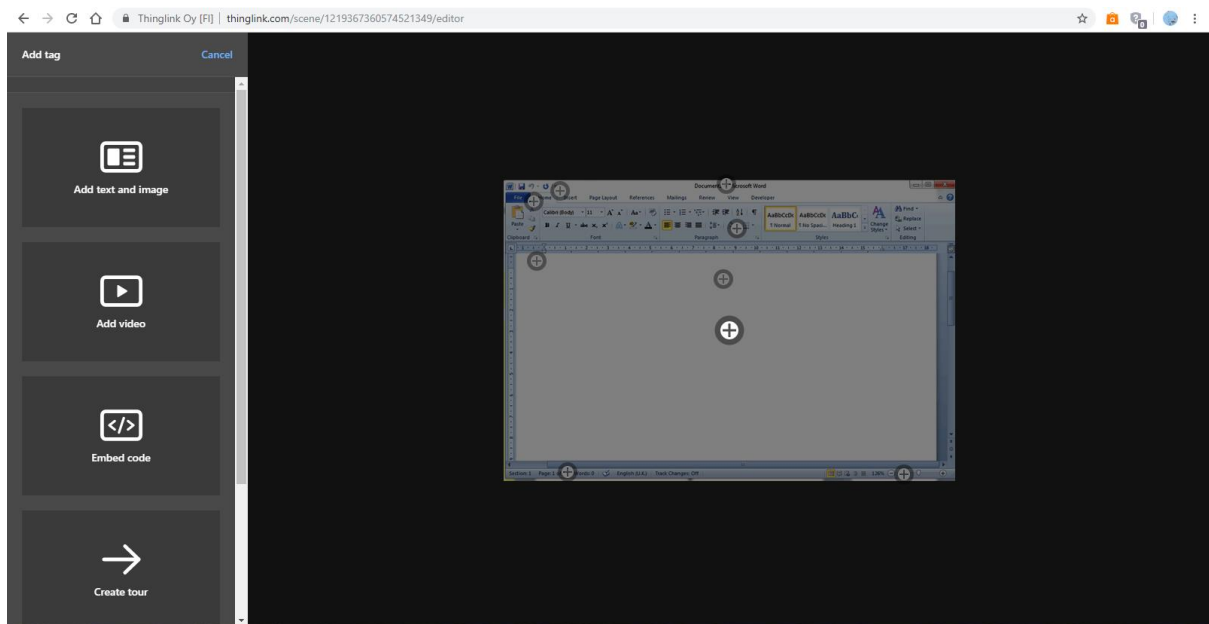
Thinglink Oy [FI] | thinglink.com/scene/1219367360574521349/editor

Add tag
Cancel

Add text and image

Add video

Embed code

Create tour

Document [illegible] Microsoft Word
File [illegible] Page Layout References Mailings Review View Developer
Calibri (Body) 11
AaBbCcDc AaBbCcDc AaBbC
¶ Normal ¶ No Spaci... Heading 1
Change Styles
Find Replace Select
Clipboard Font Paragraph Styles Editing
Section: 1 Page: 1 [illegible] English (U.K.) Track Changes: Off
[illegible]